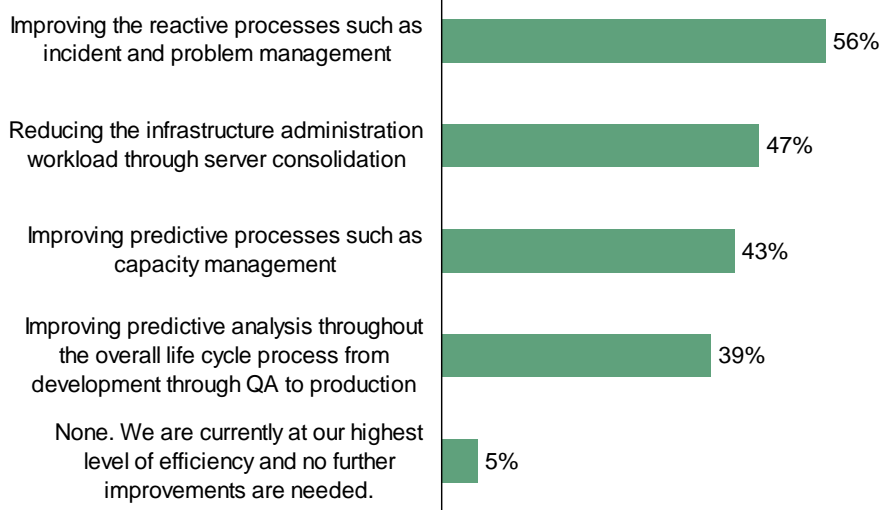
Improving the reactive processes such as incident and problem management
56%

Reducing the infrastructure administration workload through server consolidation
47%

Improving predictive processes such as capacity management
43%

Improving predictive analysis throughout the overall life cycle process from development through QA to production
39%

None. We are currently at our highest level of efficiency and no further improvements are needed.
5%